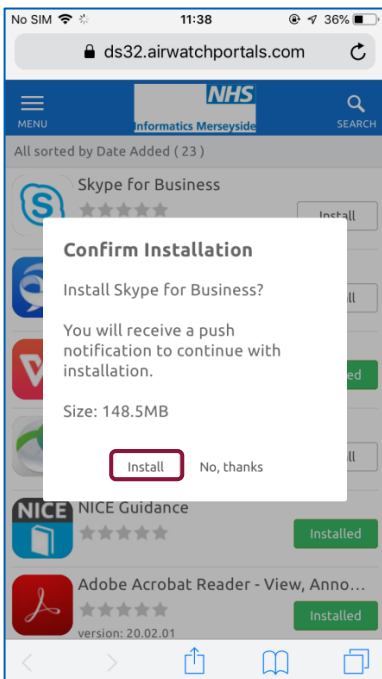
No SIM 11:38 36%

ds32.airwatchportals.com

MENU

NHS
Informatics Merseyside

SEARCH

All sorted by Date Added ( 23 )

Skype for Business

Install

Confirm Installation

Install Skype for Business?

You will receive a push notification to continue with installation.

Size: 148.5MB

Install No, thanks

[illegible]

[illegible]lled

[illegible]

NICE

NICE Guidance

Installed

Adobe Acrobat Reader - View, Anno...

Installed

version: 20.02.01